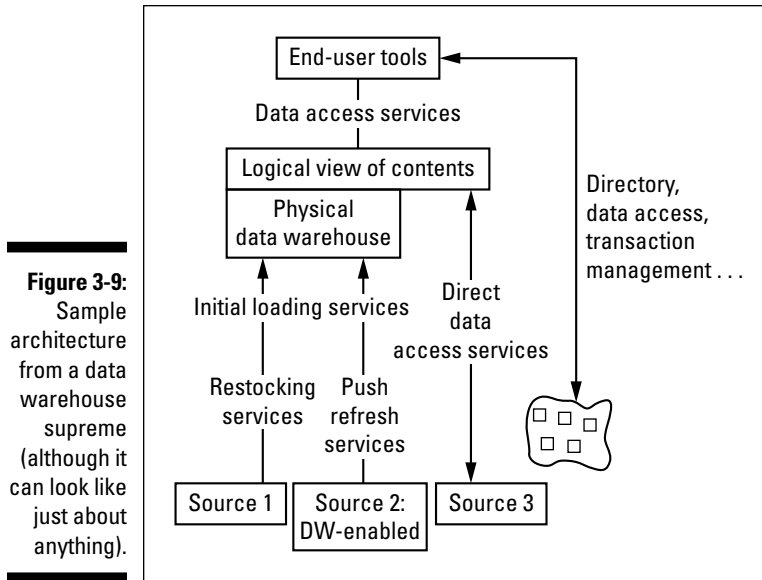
Figure 3-9: Sample architecture from a data warehouse supreme (although it can look like just about anything).

End-user tools

Data access services

Logical view of contents

Physical data warehouse

Initial loading services

Restocking services

Push refresh services

Direct data access services

Directory, data access, transaction management . . .

Source 1

Source 2: DW-enabled

Source 3